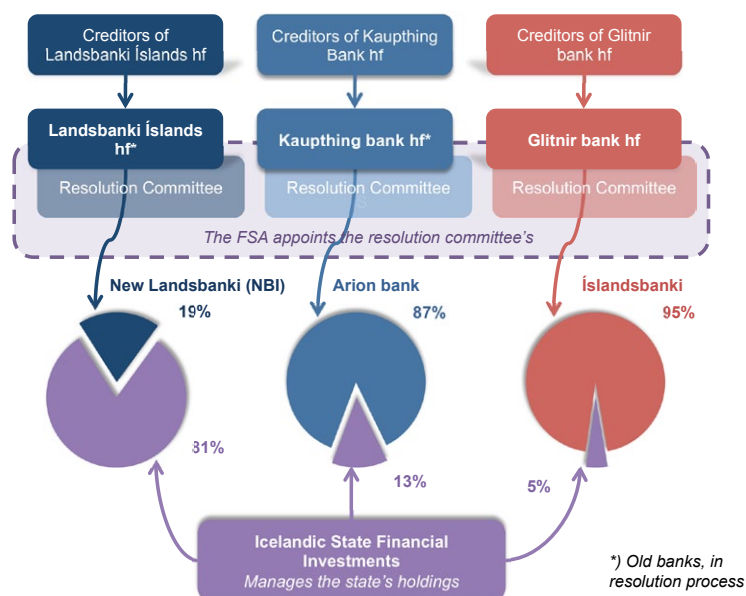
Creditors of Landsbanki Íslands hf

Creditors of Kaupthing Bank hf

Creditors of Glitnir bank hf

Landsbanki Íslands hf*

Kaupthing bank hf*

Glitnir bank hf

Resolution Committee

Resolution Committee

Resolution Committee

The FSA appoints the resolution committee's

New Landsbanki (NBI)

Arion bank

Íslandsbanki

19%

87%

95%

81%

13%

5%

Icelandic State Financial Investments
Manages the state's holdings

*) Old banks, in resolution process